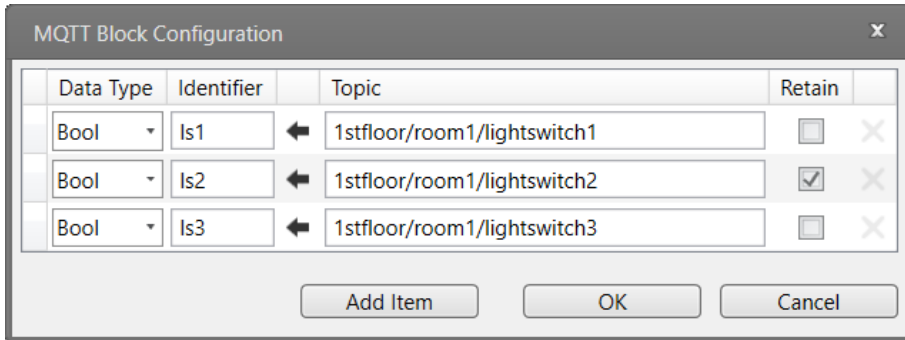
MQTT Block Configuration

x

| Data Type | Identifier | | Topic | Retain |
|---|---|---|---|---|
| Bool | ls1 | ← | 1stfloor/room1/lightswitch1 | ☐ |
| Bool | ls2 | ← | 1stfloor/room1/lightswitch2 | ☑ |
| Bool | ls3 | ← | 1stfloor/room1/lightswitch3 | ☐ |

Add Item

OK

Cancel